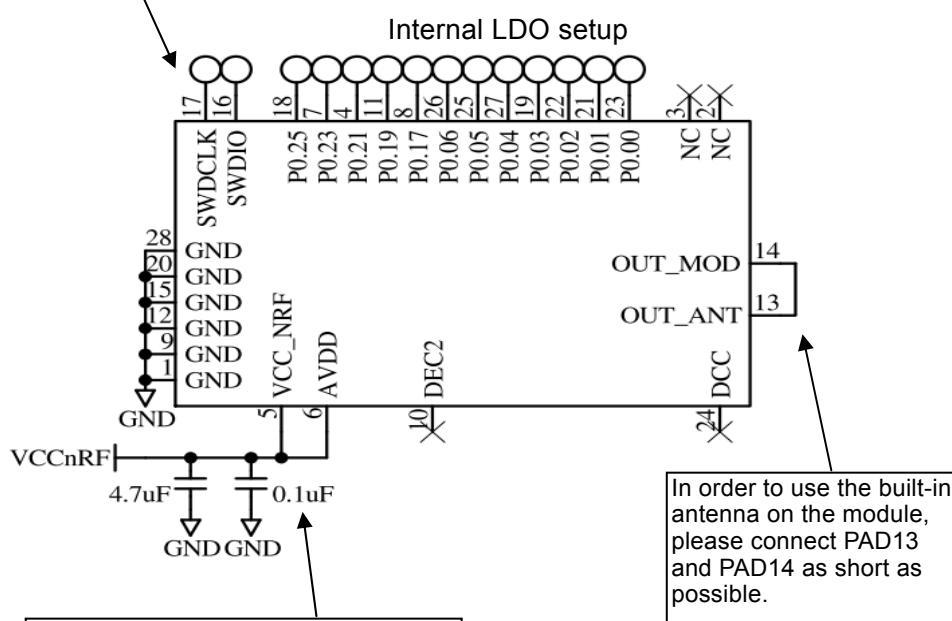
Internal LDO setup

17 16 18 7 4 11 8 26 25 27 19 22 21 23 3 2

SWDCLK SWDIO P0.25 P0.23 P0.21 P0.19 P0.17 P0.06 P0.05 P0.04 P0.03 P0.02 P0.01 P0.00 NC NC

28 GND
20 GND
15 GND
12 GND
9 GND
1 GND

GND

VCC_NRF AVDD DEC2 DCC

5 6 10 24

OUT_MOD 14
OUT_ANT 13

VCCnRF

4.7uF 0.1uF

GND GND

In order to use the built-in antenna on the module, please connect PAD13 and PAD14 as short as possible.